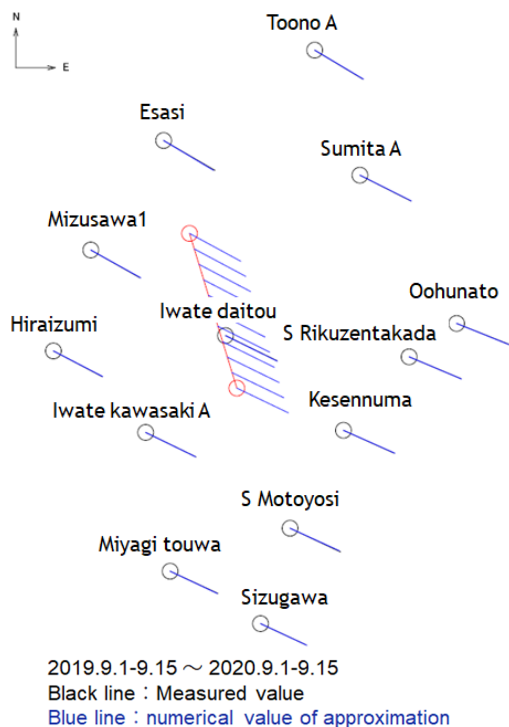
N
E
Toono A
Esasi
Sumita A
Mizusawa1
Oohunato
Hiraizumi
Iwate daitou
S Rikuzentakada
Kesennuma
Iwate kawasaki A
S Motoyosi
Miyagi touwa
Sizugawa
2019.9.1-9.15 ～ 2020.9.1-9.15
Black line：Measured value
Blue line：numerical value of approximation